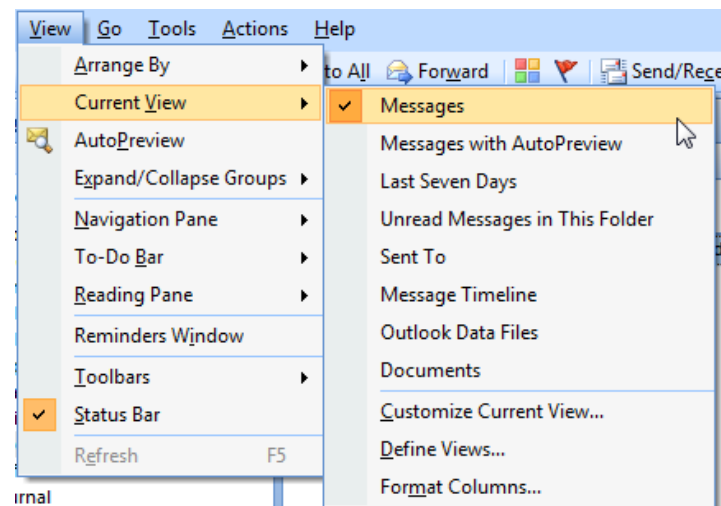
View Go Tools Actions Help

to All Forward Send/Rece

Arrange By
Current View
AutoPreview
Expand/Collapse Groups
Navigation Pane
To-Do Bar
Reading Pane
Reminders Window
Toolbars
Status Bar
Refresh F5

Messages
Messages with AutoPreview
Last Seven Days
Unread Messages in This Folder
Sent To
Message Timeline
Outlook Data Files
Documents
Customize Current View...
Define Views...
Format Columns...

urnal